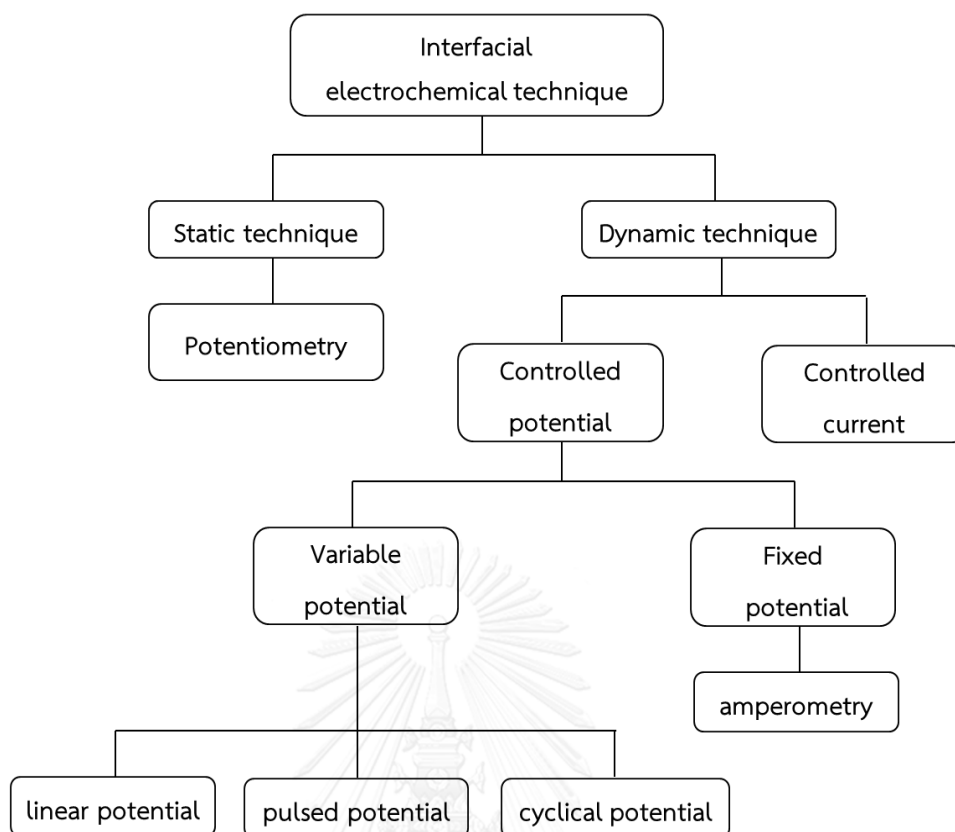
Interfacial electrochemical technique

Static technique

Dynamic technique

Potentiometry

Controlled potential

Controlled current

Variable potential

Fixed potential

amperometry

linear potential

pulsed potential

cyclical potential